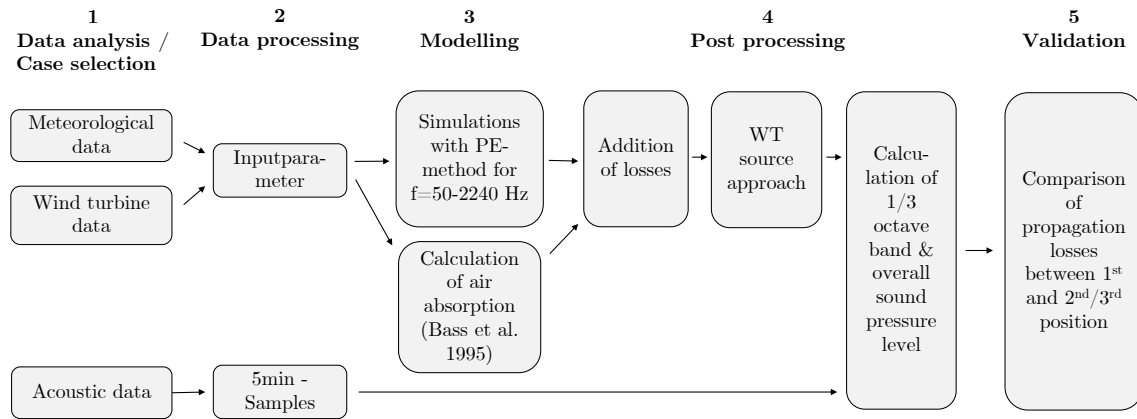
1
Data analysis / Case selection

2
Data processing

3
Modelling

4
Post processing

5
Validation

Meteorological data

Wind turbine data

Inputparameter

Simulations with PE-method for f=50-2240 Hz

Calculation of air absorption (Bass et al. 1995)

Addition of losses

WT source approach

Calculation of 1/3 octave band & overall sound pressure level

Comparison of propagation losses between 1$^{st}$ and 2$^{nd}$/3$^{rd}$ position

Acoustic data

5min - Samples